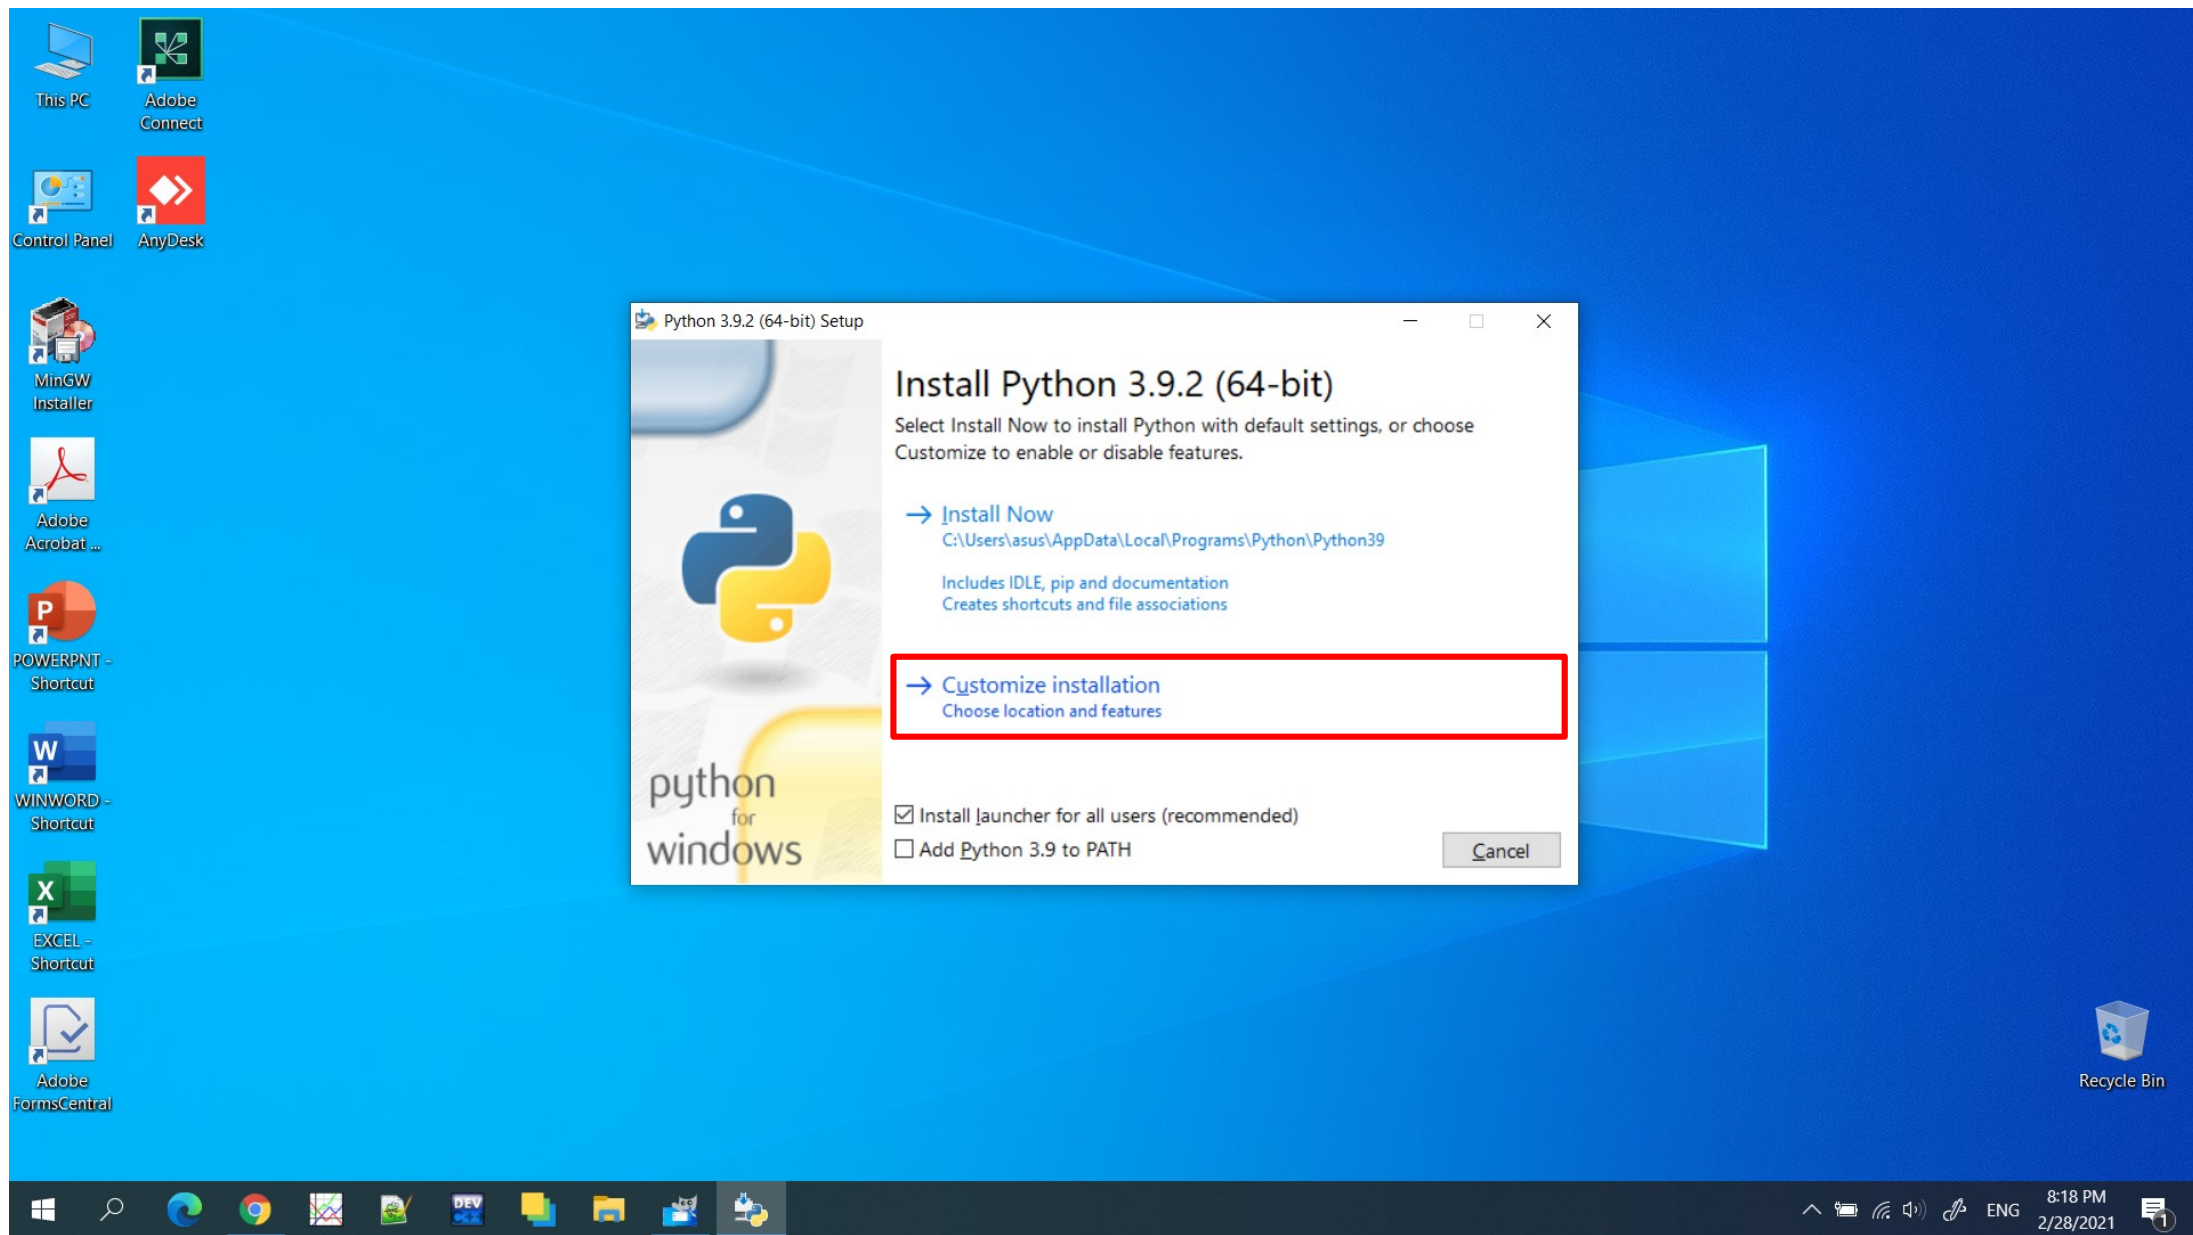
This PC

Adobe Connect

Control Panel

AnyDesk

MinGW Installer

Adobe Acrobat ...

POWERPNT - Shortcut

WINWORD - Shortcut

EXCEL - Shortcut

Adobe FormsCentral

Python 3.9.2 (64-bit) Setup

Install Python 3.9.2 (64-bit)

Select Install Now to install Python with default settings, or choose Customize to enable or disable features.

→ Install Now
C:\Users\asus\AppData\Local\Programs\Python\Python39

Includes IDLE, pip and documentation
Creates shortcuts and file associations

→ Customize installation
Choose location and features

python for windows

☑ Install launcher for all users (recommended)
☐ Add Python 3.9 to PATH

Cancel

Recycle Bin

DEV

ENG

8:18 PM
2/28/2021

1